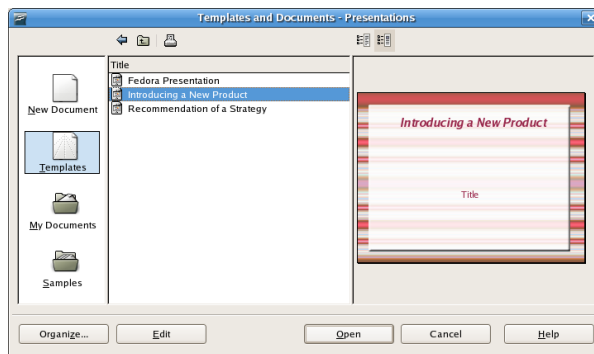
Templates and Documents - Presentations

New Document

Templates

My Documents

Samples

Title

Fedora Presentation

Introducing a New Product

Recommendation of a Strategy

Introducing a New Product

Title

Organize...

Edit

Open

Cancel

Help